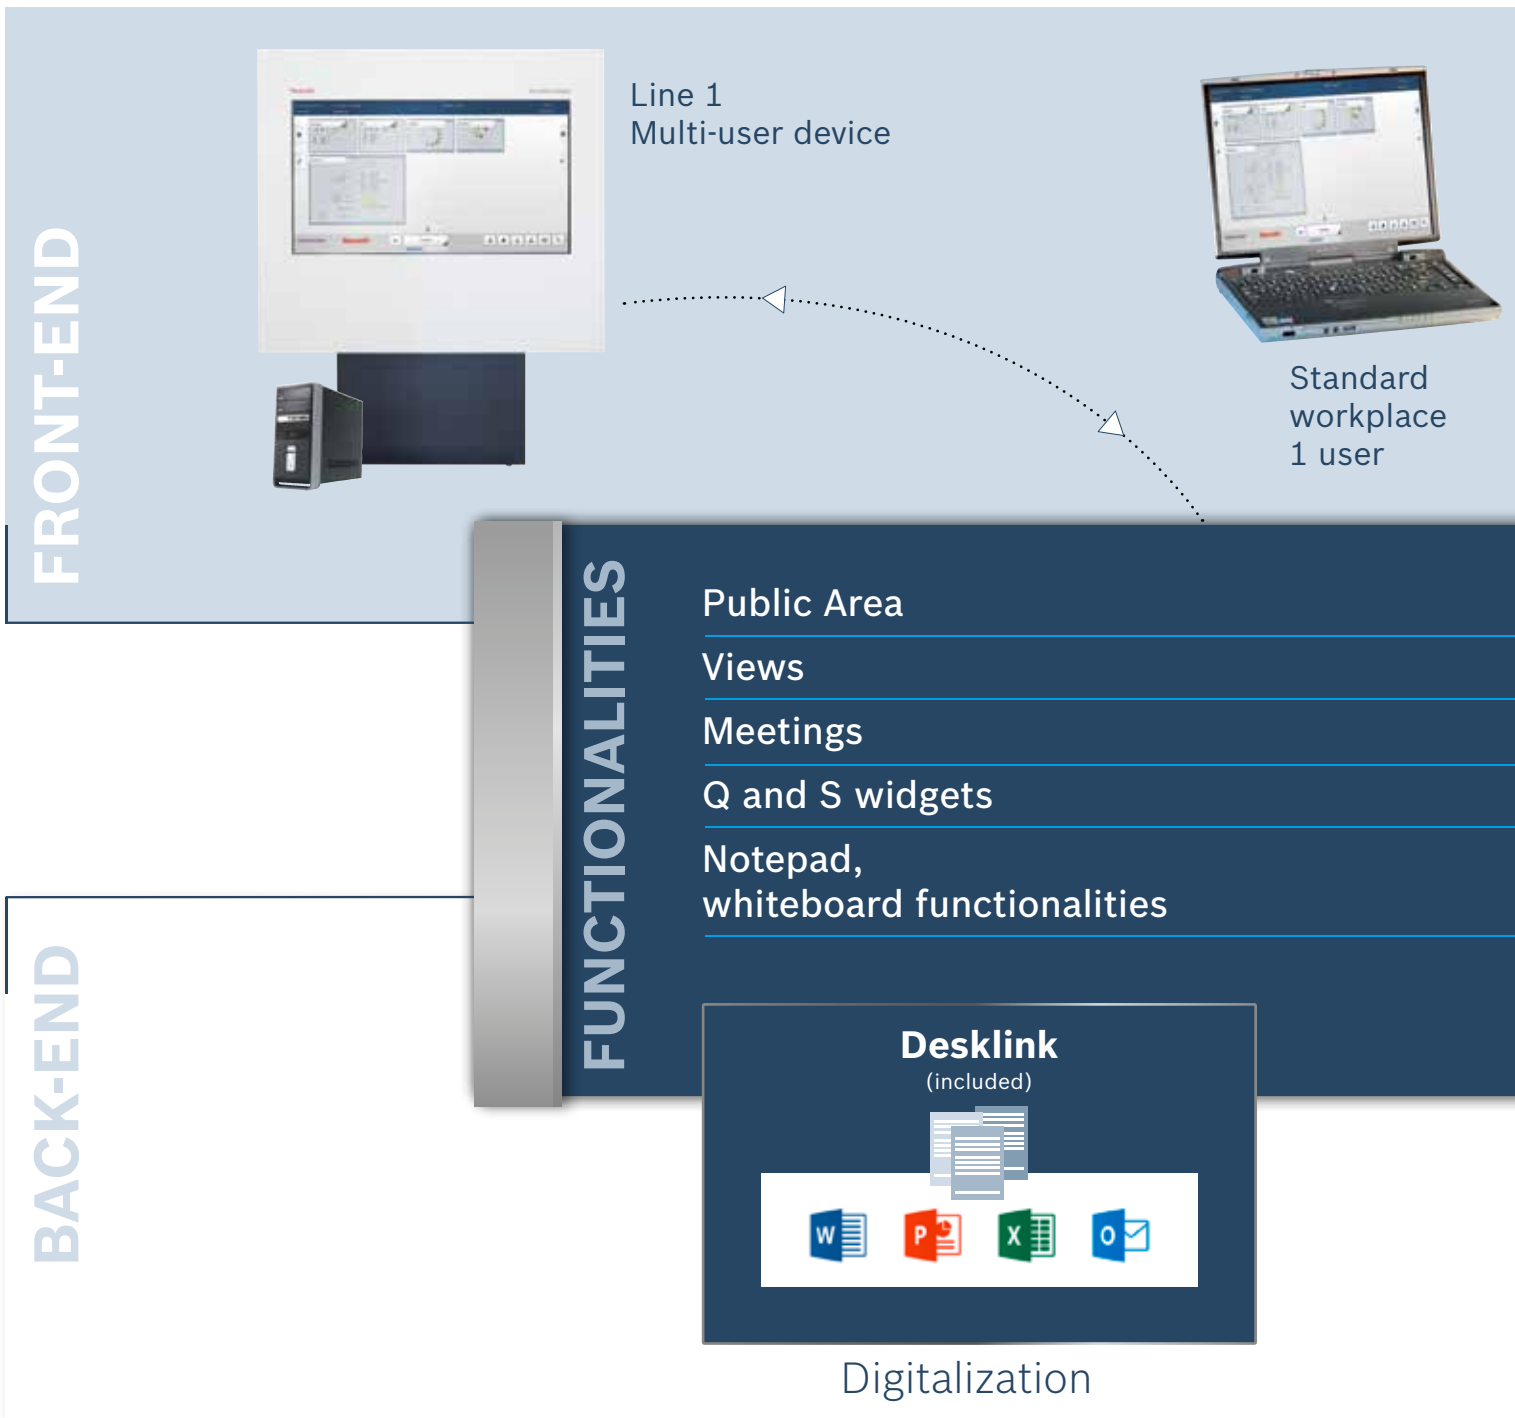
FRONT-END

Line 1
Multi-user device

Standard workplace
1 user

FUNCTIONALITIES

Public Area

Views

Meetings

Q and S widgets

Notepad, whiteboard functionalities

BACK-END

Desklink
(included)

W P X O

Digitalization